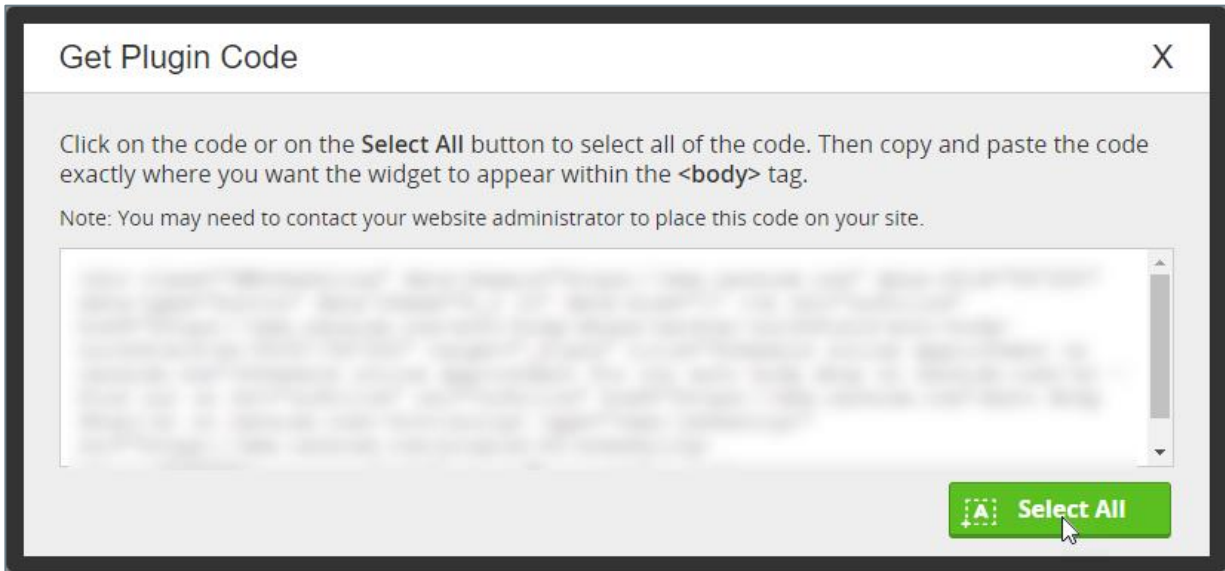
Get Plugin Code

X

Click on the code or on the **Select All** button to select all of the code. Then copy and paste the code exactly where you want the widget to appear within the **<body>** tag.

Note: You may need to contact your website administrator to place this code on your site.

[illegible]

A Select All